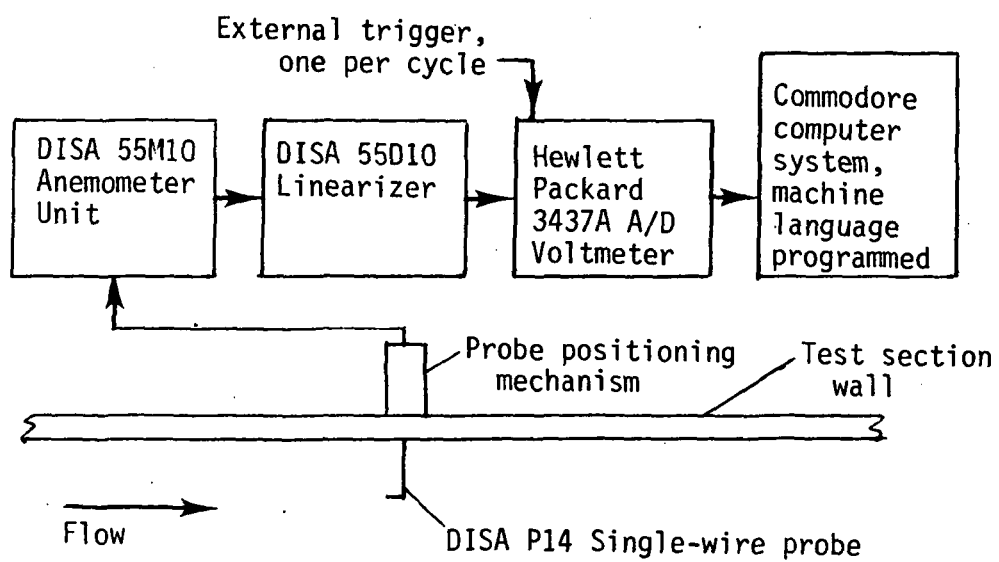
External trigger, one per cycle

DISA 55M10 Anemometer Unit

DISA 55D10 Linearizer

Hewlett Packard 3437A A/D Voltmeter

Commodore computer system, machine language programmed

Probe positioning mechanism

Test section wall

Flow

DISA P14 Single-wire probe